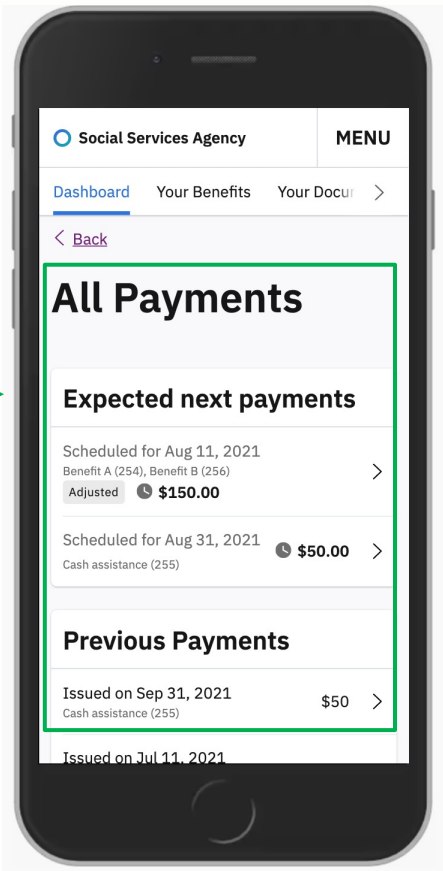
Social Services Agency

MENU

Dashboard Your Benefits Your Docu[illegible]

Back

All Payments

Expected next payments

Scheduled for Aug 11, 2021
Benefit A (254), Benefit B (256)
Adjusted $150.00

Scheduled for Aug 31, 2021 $50.00
Cash assistance (255)

Previous Payments

Issued on Sep 31, 2021 $50
Cash assistance (255)

Issued on Jul 11, 2021